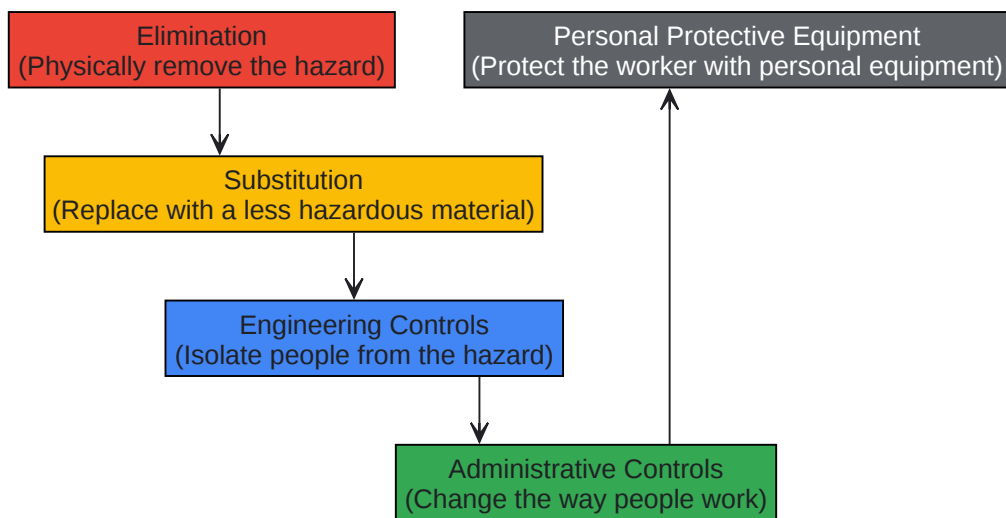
Elimination
(Physically remove the hazard)

Personal Protective Equipment
(Protect the worker with personal equipment)

Substitution
(Replace with a less hazardous material)

Engineering Controls
(Isolate people from the hazard)

Administrative Controls
(Change the way people work)